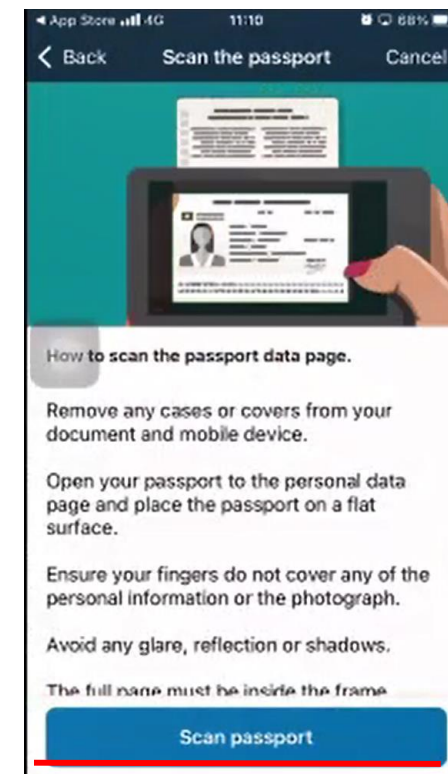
◀ App Store 4G 11:10 68%

Back Scan the passport Cancel

How to scan the passport data page.

Remove any cases or covers from your document and mobile device.

Open your passport to the personal data page and place the passport on a flat surface.

Ensure your fingers do not cover any of the personal information or the photograph.

Avoid any glare, reflection or shadows.

The full page must be inside the frame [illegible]

Scan passport